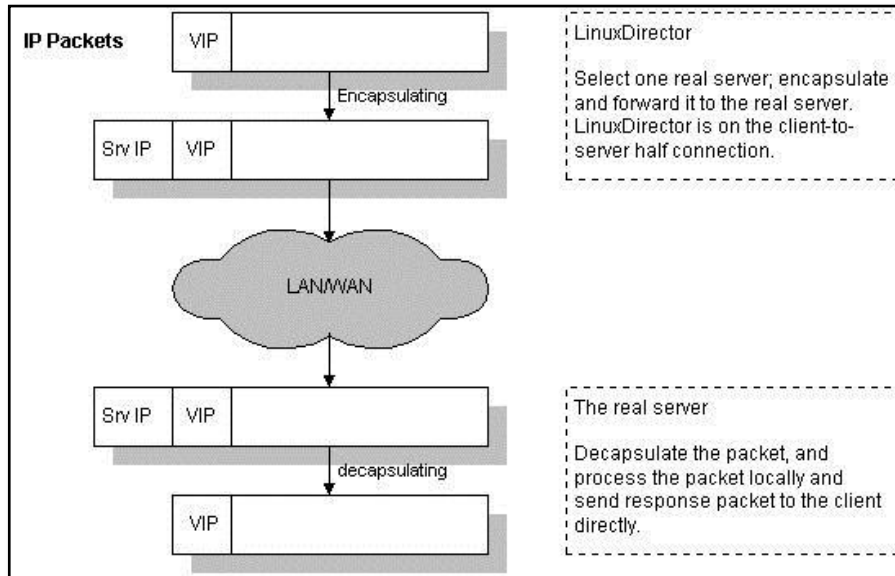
IP Packets

VIP

Encapsulating

Srv IP

VIP

LAN/WAN

Srv IP

VIP

decapsulating

VIP

LinuxDirector

Select one real server; encapsulate and forward it to the real server. LinuxDirector is on the client-to-server half connection.

The real server

Decapsulate the packet, and process the packet locally and send response packet to the client directly.